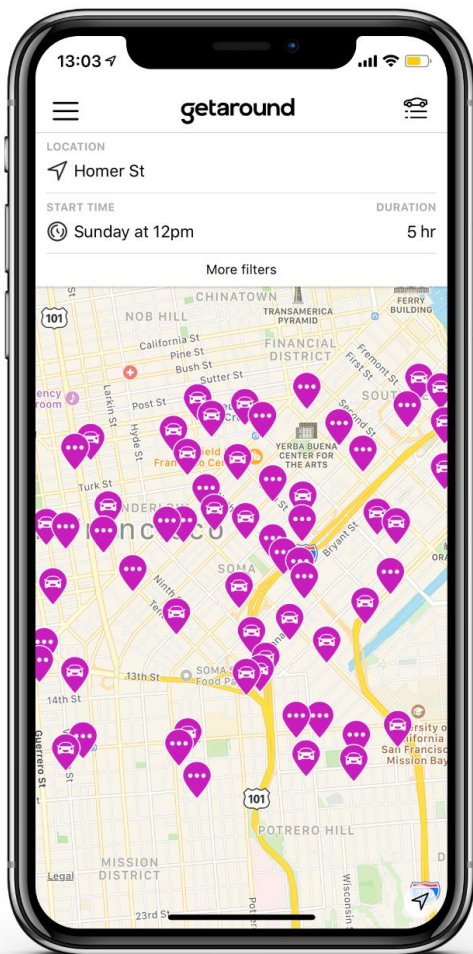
13:03

getaround

LOCATION
Homer St

START TIME
Sunday at 12pm

DURATION
5 hr

More filters

CHINATOWN
NOB HILL
TRANSAMERICA PYRAMID
FERRY BUILDING
FINANCIAL DISTRICT
California St
Pine St
Bush St
Sutter St
Post St
Fremont St
First St
Second St
Larkin St
Hyde St
Turk St
YERBA BUENA CENTER FOR THE ARTS
Bryant St
Ninth St
SOMA
13th St
14th St
Guerrero St
101
POTRERO HILL
MISSION DISTRICT
Wisconsin St
23rd St
Legal
San Francisco Mission Bay